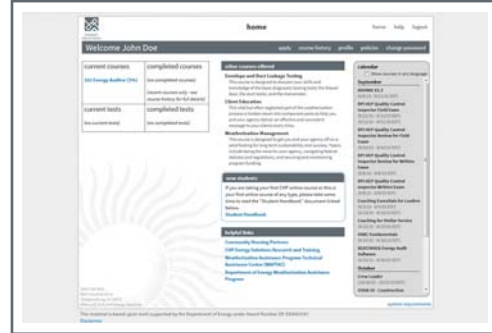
home

home help logout

Welcome John Doe

apply course history profile policies change password

current courses
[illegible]

completed courses
(no completed courses)

(recent courses only - see course history for full details)

current tests
(no current tests)

completed tests
(no completed tests)

other courses offered

Envelope and Duct Leakage Testing
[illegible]

Client Education
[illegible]

Weatherization Management
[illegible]

new students
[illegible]
Student Handbook

helpful links
Community Housing Partners
CHP Energy Solutions Research and Training
Weatherization Assistance Program Technical Assistance Center (WAPTAC)
Department of Energy Weatherization Assistance Program

Calendar
Show courses in any language
September
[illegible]

October
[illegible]

system requirements

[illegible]
Disclaimer